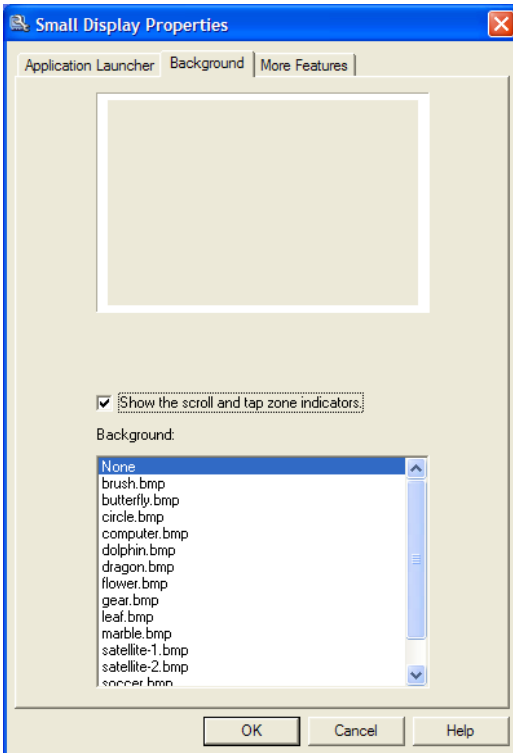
Small Display Properties

Application Launcher | Background | More Features

Show the scroll and tap zone indicators.

Background:

None
brush.bmp
butterfly.bmp
circle.bmp
computer.bmp
dolphin.bmp
dragon.bmp
flower.bmp
gear.bmp
leaf.bmp
marble.bmp
satellite-1.bmp
satellite-2.bmp
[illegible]

OK | Cancel | Help